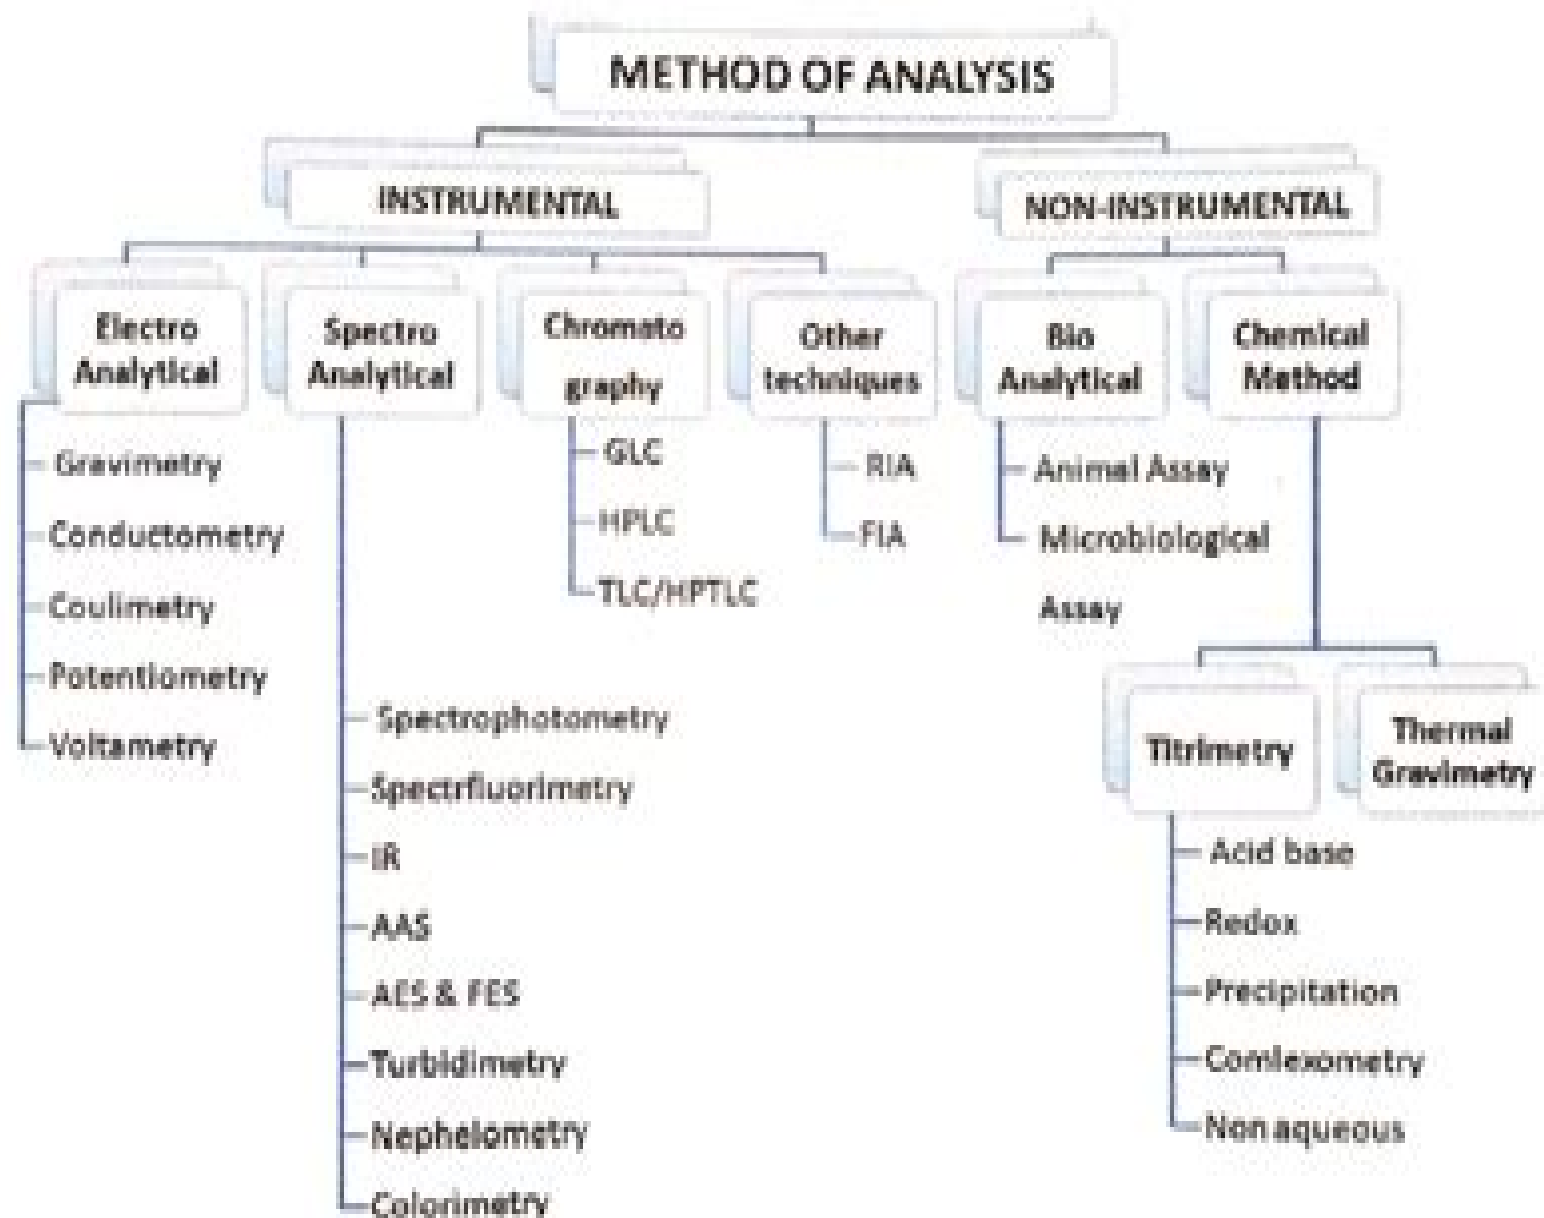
METHOD OF ANALYSIS

INSTRUMENTAL

NON-INSTRUMENTAL

Electro Analytical

Gravimetry
Conductometry
Coulimetry
Potentiometry
Voltametry

Spectro Analytical

Spectrophotometry
Spectrfluorimetry
IR
AAS
AES & FES
Turbidimetry
Nephelometry
Colorimetry

Chromato graphy

GLC
HPLC
TLC/HPTLC

Other techniques

RIA
FIA

Bio Analytical

Animal Assay
Microbiological Assay

Chemical Method

Titrimetry

Acid base
Redox
Precipitation
Comlexometry
Non aqueous

Thermal Gravimetry